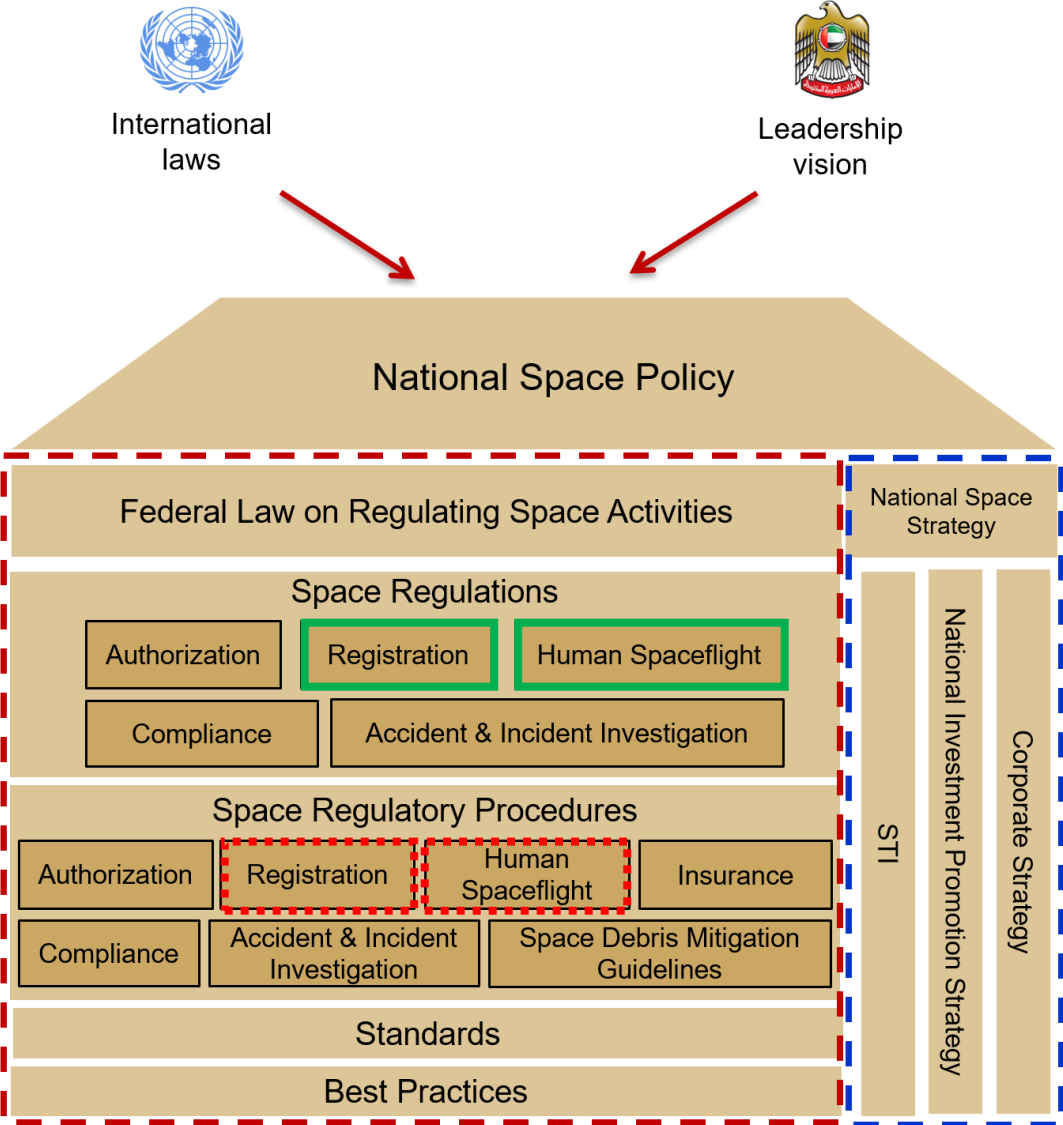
International laws

Leadership vision

National Space Policy

Federal Law on Regulating Space Activities

Space Regulations

Authorization

Registration

Human Spaceflight

Compliance

Accident & Incident Investigation

Space Regulatory Procedures

Authorization

Registration

Human Spaceflight

Insurance

Compliance

Accident & Incident Investigation

Space Debris Mitigation Guidelines

Standards

Best Practices

National Space Strategy

STI

National Investment Promotion Strategy

Corporate Strategy